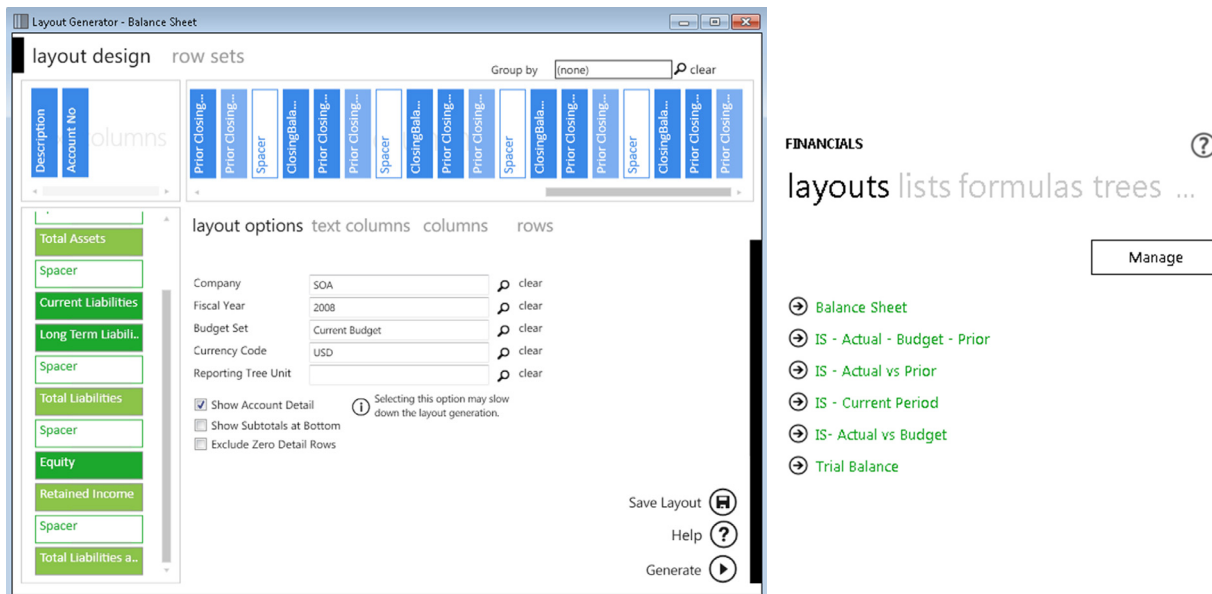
Layout Generator - Balance Sheet

layout design row sets

Group by (none) clear

Description
Account No
columns

Prior Closing...
Prior Closing...
Spacer
ClosingBala...
Prior Closing...
Prior Closing...
Spacer
ClosingBala...
Prior Closing...
Prior Closing...
Spacer
ClosingBala...
Prior Closing...
Prior Closing...
Spacer
ClosingBala...
Prior Closing...
Prior Closing...

Total Assets
Spacer
Current Liabilities
Long Term Liabili..
Spacer
Total Liabilities
Spacer
Equity
Retained Income
Spacer
Total Liabilities a..

layout options text columns columns rows

Company SOA clear
Fiscal Year 2008 clear
Budget Set Current Budget clear
Currency Code USD clear
Reporting Tree Unit clear

Show Account Detail
Show Subtotals at Bottom
Exclude Zero Detail Rows

Selecting this option may slow down the layout generation.

Save Layout
Help
Generate

FINANCIALS

layouts lists formulas trees ...

Manage

Balance Sheet
IS - Actual - Budget - Prior
IS - Actual vs Prior
IS - Current Period
IS- Actual vs Budget
Trial Balance